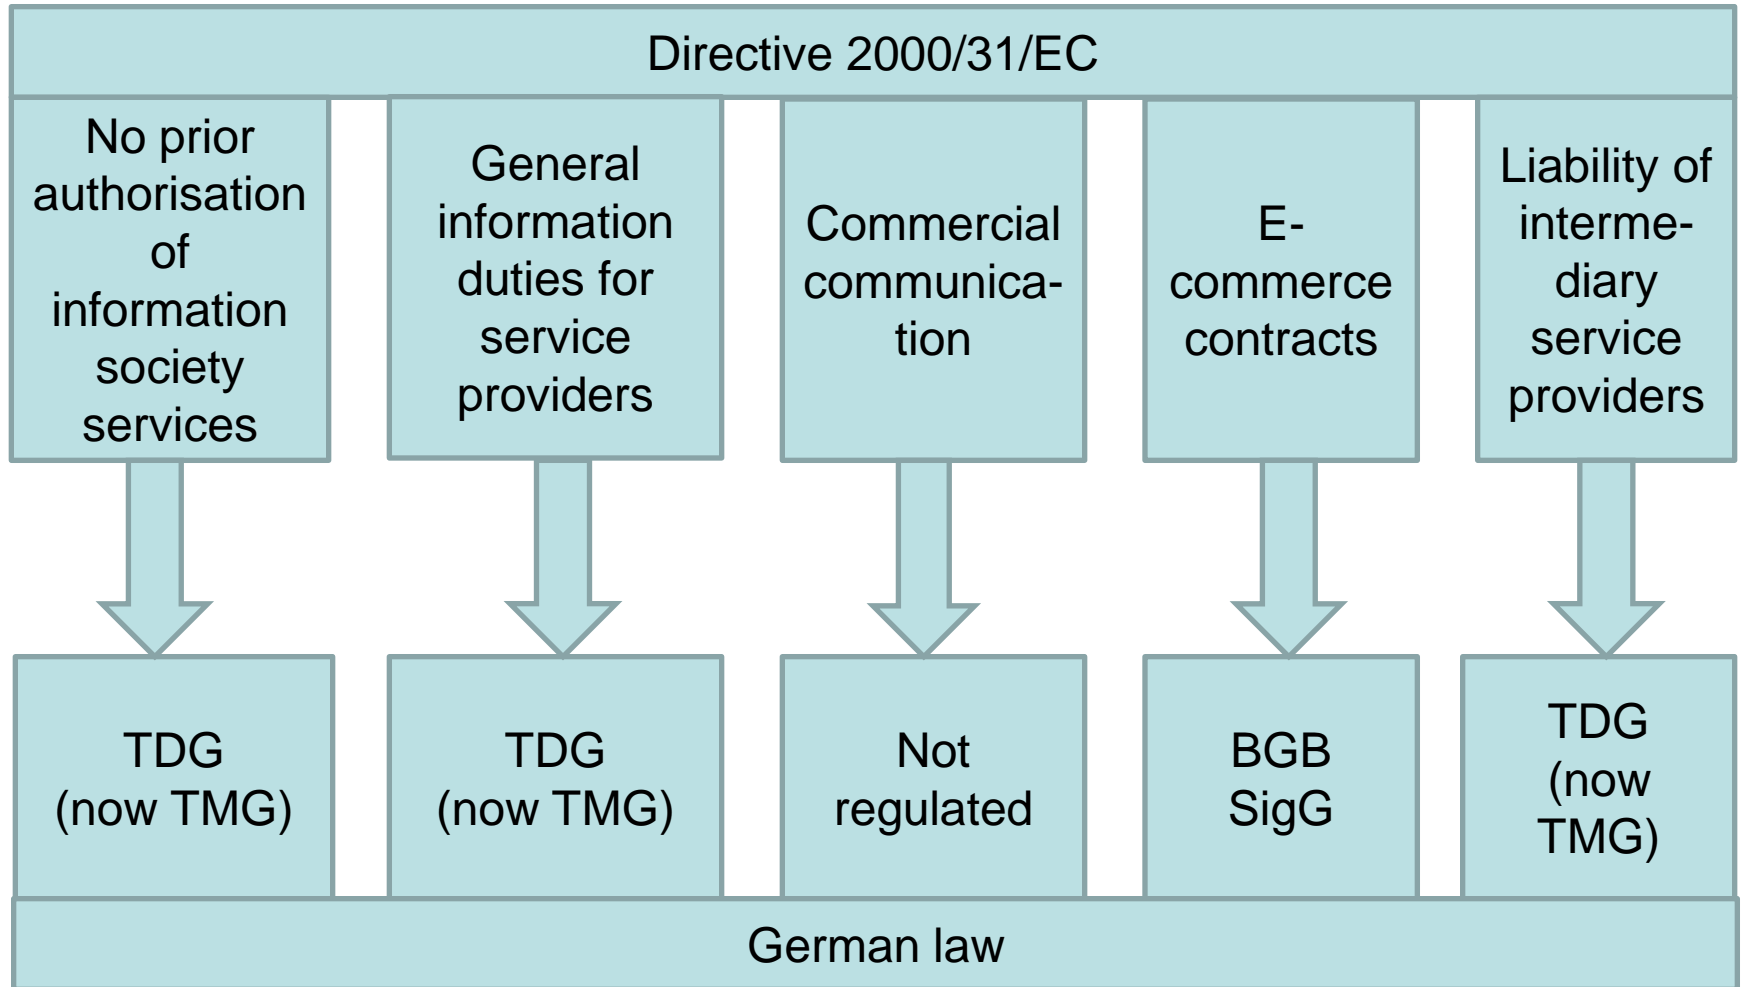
Directive 2000/31/EC

No prior authorisation of information society services

General information duties for service providers

Commercial communication

E-commerce contracts

Liability of intermediary service providers

TDG (now TMG)

TDG (now TMG)

Not regulated

BGB SigG

TDG (now TMG)

German law